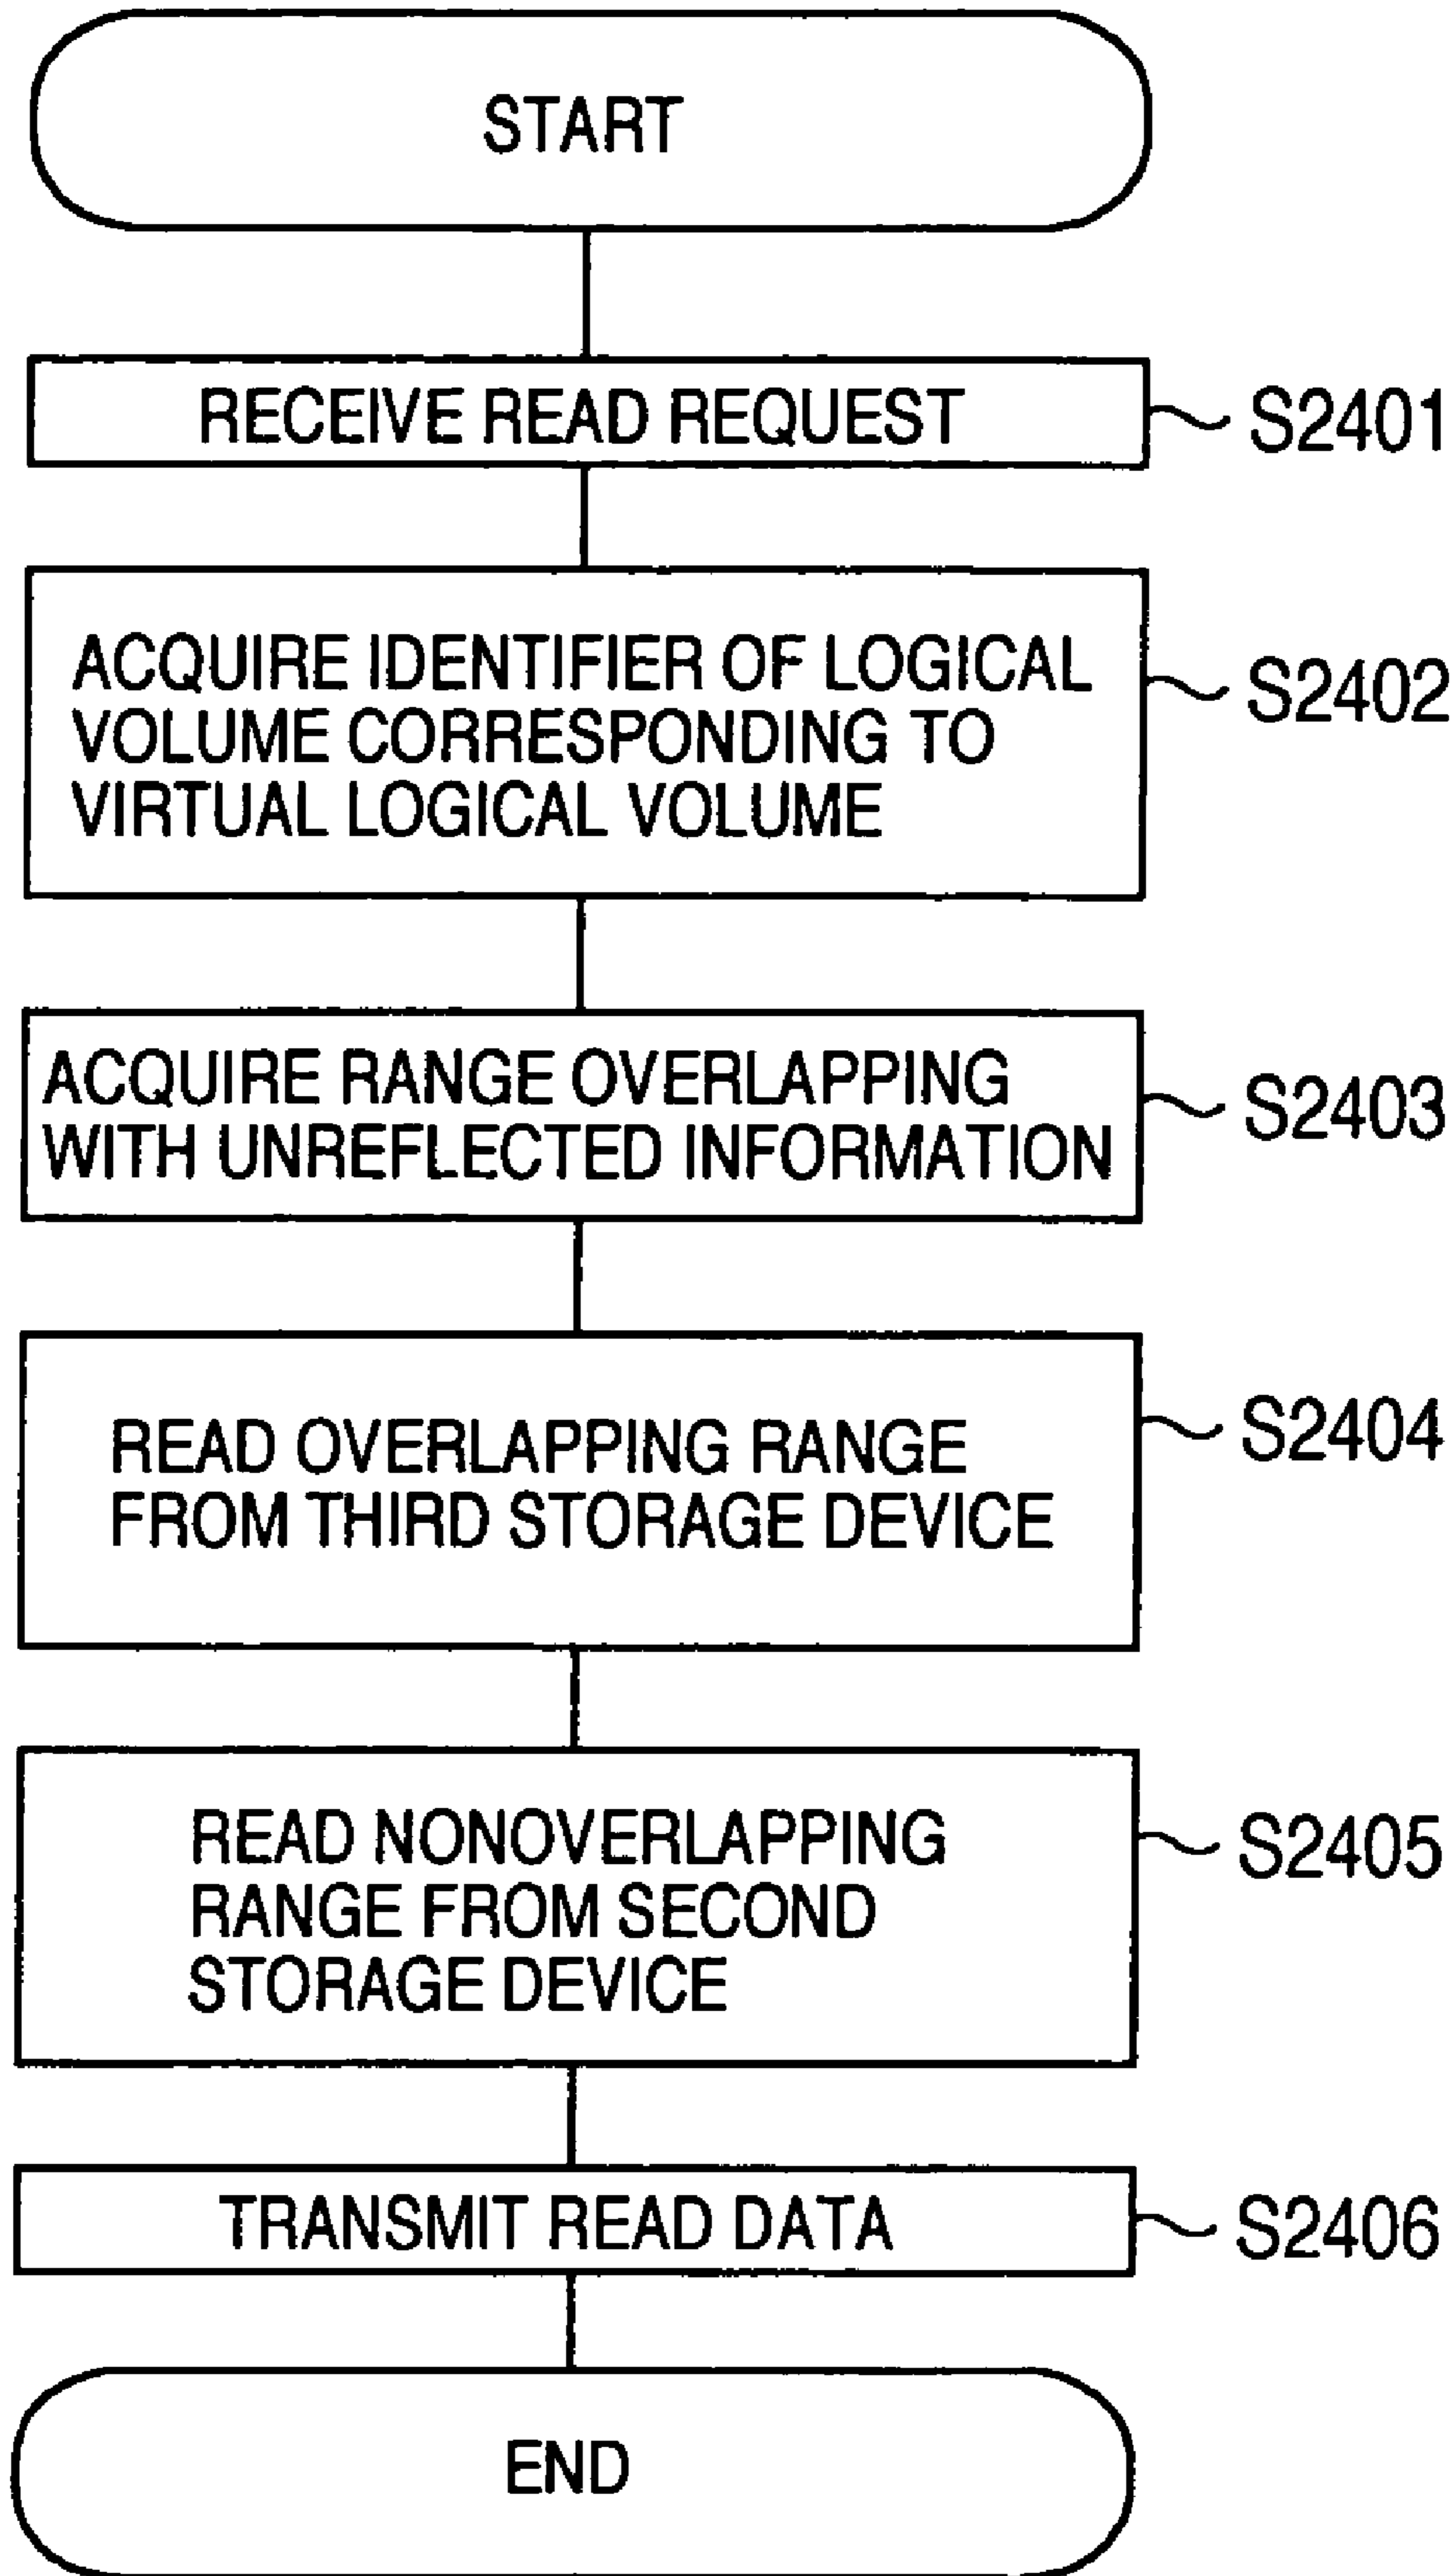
START

RECEIVE READ REQUEST

S2401

ACQUIRE IDENTIFIER OF LOGICAL VOLUME CORRESPONDING TO VIRTUAL LOGICAL VOLUME

S2402

ACQUIRE RANGE OVERLAPPING WITH UNREFLECTED INFORMATION

S2403

READ OVERLAPPING RANGE FROM THIRD STORAGE DEVICE

S2404

READ NONOVERLAPPING RANGE FROM SECOND STORAGE DEVICE

S2405

TRANSMIT READ DATA

S2406

END